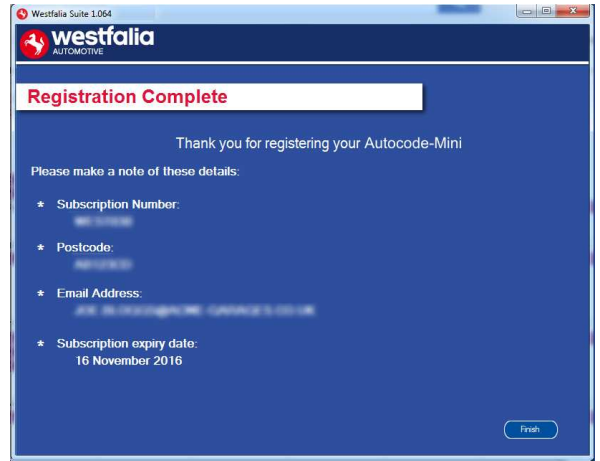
Westfalia Suite 1.064

westfalia
AUTOMOTIVE

Registration Complete

Thank you for registering your Autocode-Mini

Please make a note of these details:

* Subscription Number:
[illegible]

* Postcode:
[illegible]

* Email Address:
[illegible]

* Subscription expiry date:
16 November 2016

Finish